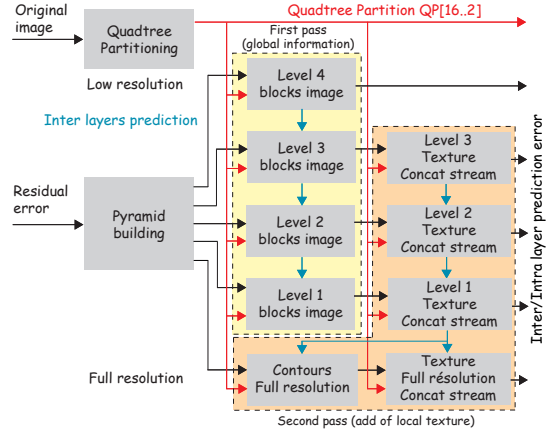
Original image

Quadtree Partitioning

Quadtree Partition QP[16..2]

First pass (global information)

Low resolution

Level 4 blocks image

Inter layers prediction

Level 3 blocks image

Level 3 Texture Concat stream

Residual error

Pyramid building

Level 2 blocks image

Level 2 Texture Concat stream

Level 1 blocks image

Level 1 Texture Concat stream

Inter/Intra layer prediction error

Full resolution

Contours Full resolution

Texture Full résolution Concat stream

Second pass (add of local texture)